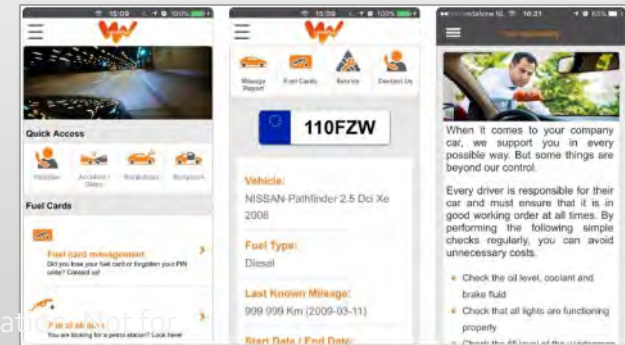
15:09 100%

Quick Access

Helpdesk

Accident / Glass

Breakdown

Bodyshop

Fuel Cards

Fuel card management

Did you lose your fuel card or forgotten your PIN code? Contact us!

Fill it all up

You are looking for a petrol station? Look here!

15:09 100%

Mileage Report

Fuel Cards

Service

Contact Us

110FZW

Vehicle:

NISSAN-Pathfinder 2.5 Dci Xe 2008

Fuel Type:

Diesel

Last Known Mileage:

999 999 Km (2009-03-11)

Start Date / End Date:

vodafone NL 16:21 63%

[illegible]

When it comes to your company car, we support you in every possible way. But some things are beyond our control.

Every driver is responsible for their car and must ensure that it is in good working order at all times. By performing the following simple checks regularly, you can avoid unnecessary costs.

Check the oil level, coolant and brake fluid

Check that all lights are functioning properly

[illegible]

ation - Not for